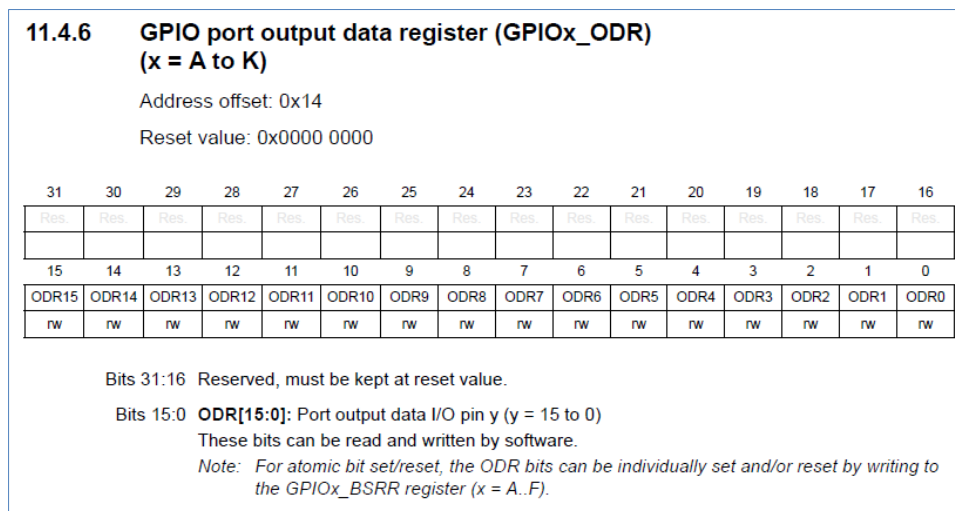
11.4.6 GPIO port output data register (GPIOx_ODR) (x = A to K)

Address offset: 0x14

Reset value: 0x0000 0000

| 31 | 30 | 29 | 28 | 27 | 26 | 25 | 24 | 23 | 22 | 21 | 20 | 19 | 18 | 17 | 16 |
|---|---|---|---|---|---|---|---|---|---|---|---|---|---|---|---|
| Res. | Res. | Res. | Res. | Res. | Res. | Res. | Res. | Res. | Res. | Res. | Res. | Res. | Res. | Res. | Res. |
| | | | | | | | | | | | | | | | |

| 15 | 14 | 13 | 12 | 11 | 10 | 9 | 8 | 7 | 6 | 5 | 4 | 3 | 2 | 1 | 0 |
|---|---|---|---|---|---|---|---|---|---|---|---|---|---|---|---|
| ODR15 | ODR14 | ODR13 | ODR12 | ODR11 | ODR10 | ODR9 | ODR8 | ODR7 | ODR6 | ODR5 | ODR4 | ODR3 | ODR2 | ODR1 | ODR0 |
| rw | rw | rw | rw | rw | rw | rw | rw | rw | rw | rw | rw | rw | rw | rw | rw |

Bits 31:16 Reserved, must be kept at reset value.

Bits 15:0 ODR[15:0]: Port output data I/O pin y (y = 15 to 0)
These bits can be read and written by software.
Note: For atomic bit set/reset, the ODR bits can be individually set and/or reset by writing to the GPIOx_BSRR register (x = A..F).